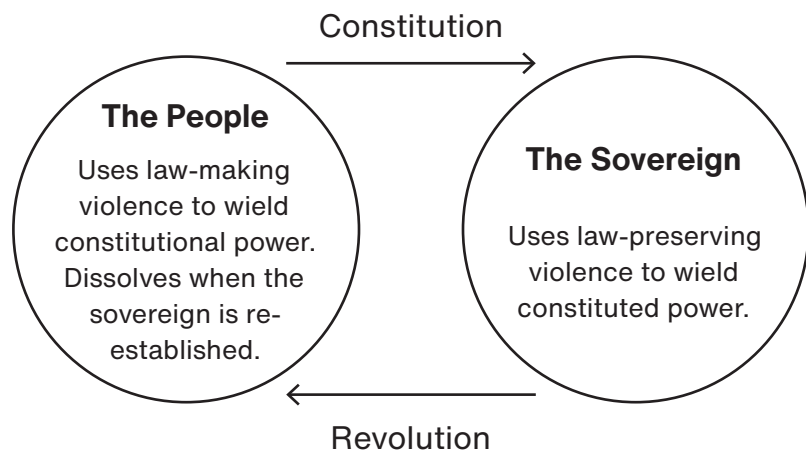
Constitution

The People

Uses law-making violence to wield constitutional power. Dissolves when the sovereign is re-established.

The Sovereign

Uses law-preserving violence to wield constituted power.

Revolution